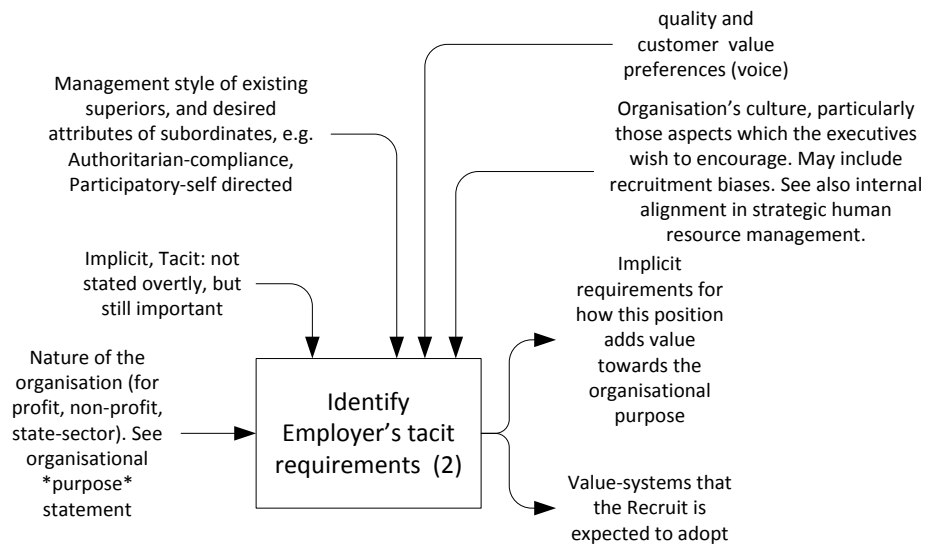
quality and customer value preferences (voice)

Management style of existing superiors, and desired attributes of subordinates, e.g. Authoritarian-compliance, Participatory-self directed

Organisation's culture, particularly those aspects which the executives wish to encourage. May include recruitment biases. See also internal alignment in strategic human resource management.

Implicit, Tacit: not stated overtly, but still important

Implicit requirements for how this position adds value towards the organisational purpose

Nature of the organisation (for profit, non-profit, state-sector). See organisational *purpose* statement

Identify Employer's tacit requirements (2)

Value-systems that the Recruit is expected to adopt